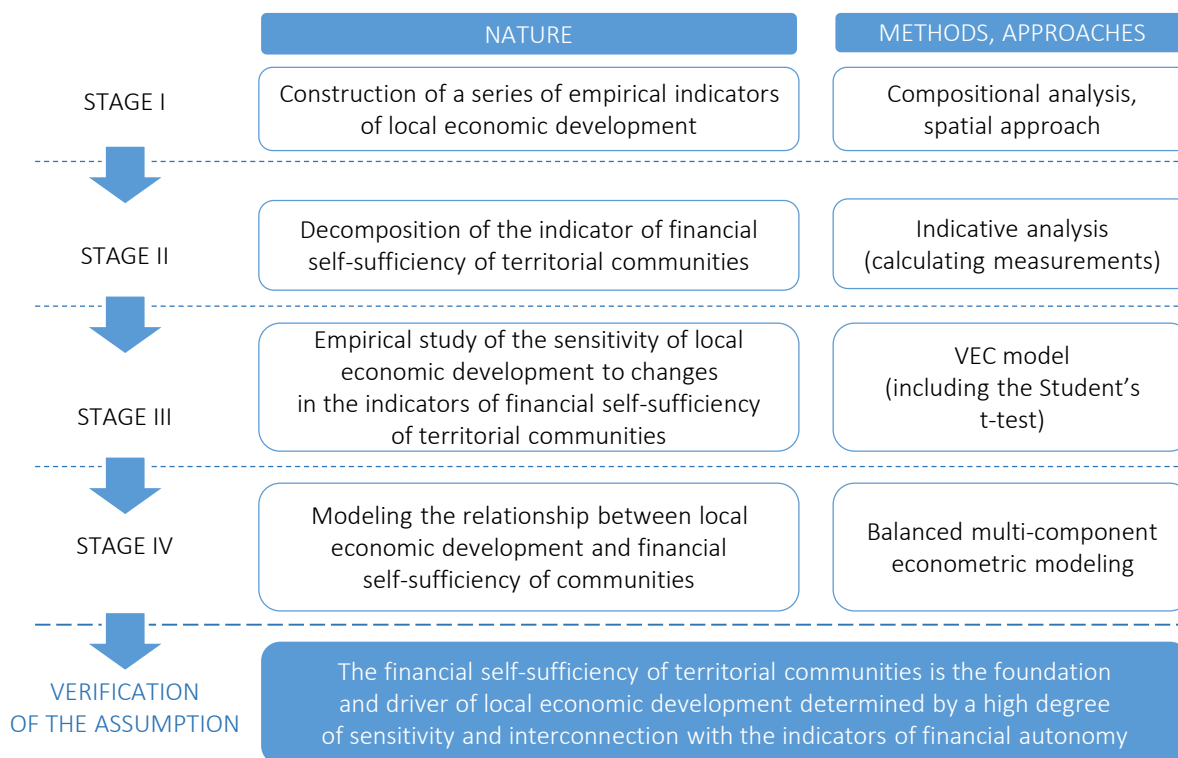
NATURE

METHODS, APPROACHES

STAGE I

Construction of a series of empirical indicators of local economic development

Compositional analysis, spatial approach

STAGE II

Decomposition of the indicator of financial self-sufficiency of territorial communities

Indicative analysis (calculating measurements)

STAGE III

Empirical study of the sensitivity of local economic development to changes in the indicators of financial self-sufficiency of territorial communities

VEC model (including the Student's t-test)

STAGE IV

Modeling the relationship between local economic development and financial self-sufficiency of communities

Balanced multi-component econometric modeling

VERIFICATION OF THE ASSUMPTION

The financial self-sufficiency of territorial communities is the foundation and driver of local economic development determined by a high degree of sensitivity and interconnection with the indicators of financial autonomy